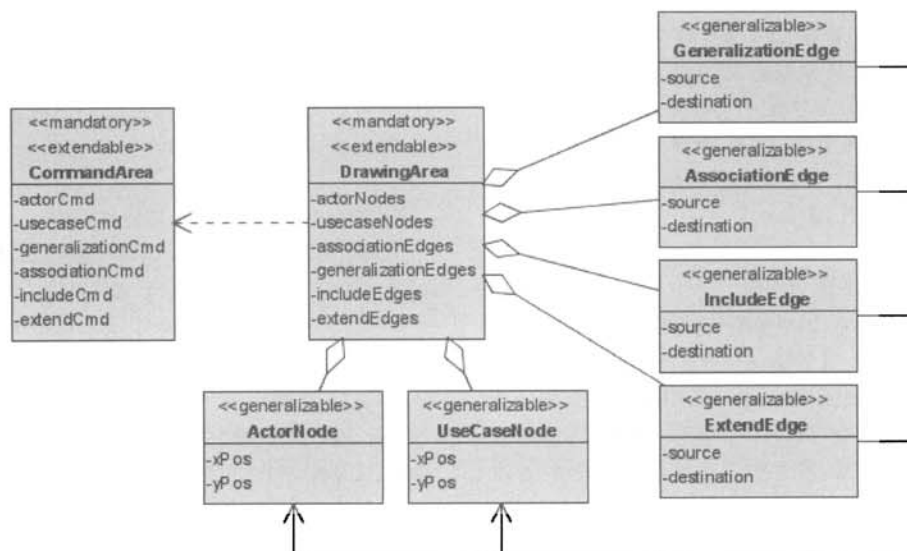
<<generalizable>>
GeneralizationEdge
-source
-destination

<<mandatory>>
<<extendable>>
CommandArea
-actorCmd
-usecaseCmd
-generalizationCmd
-associationCmd
-includeCmd
-extendCmd

<<mandatory>>
<<extendable>>
DrawingArea
-actorNodes
-usecaseNodes
-associationEdges
-generalizationEdges
-includeEdges
-extendEdges

<<generalizable>>
AssociationEdge
-source
-destination

<<generalizable>>
IncludeEdge
-source
-destination

<<generalizable>>
ActorNode
-xPos
-yPos

<<generalizable>>
UseCaseNode
-xPos
-yPos

<<generalizable>>
ExtendEdge
-source
-destination